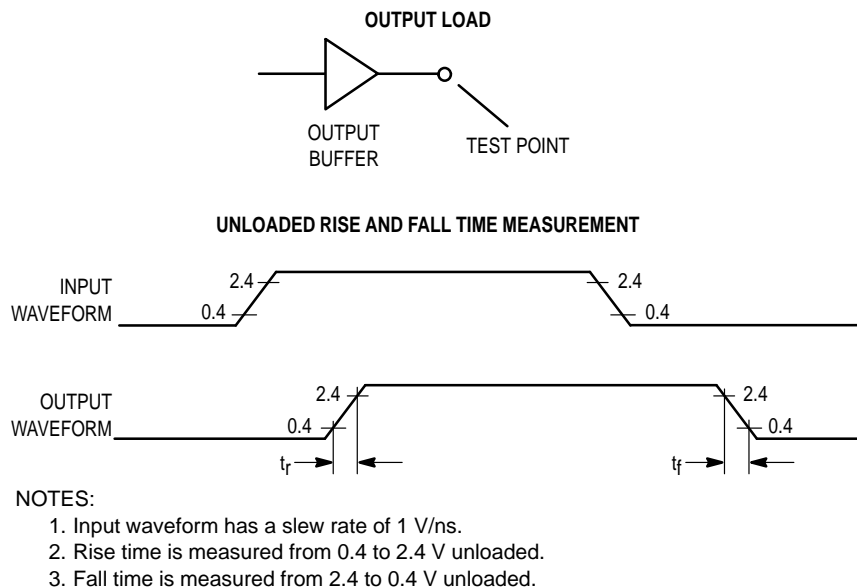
OUTPUT LOAD

OUTPUT BUFFER

TEST POINT

UNLOADED RISE AND FALL TIME MEASUREMENT

INPUT WAVEFORM

2.4

0.4

2.4

0.4

OUTPUT WAVEFORM

2.4

0.4

2.4

0.4

$t_r$

$t_f$

NOTES:

1. Input waveform has a slew rate of 1 V/ns.

2. Rise time is measured from 0.4 to 2.4 V unloaded.

3. Fall time is measured from 2.4 to 0.4 V unloaded.